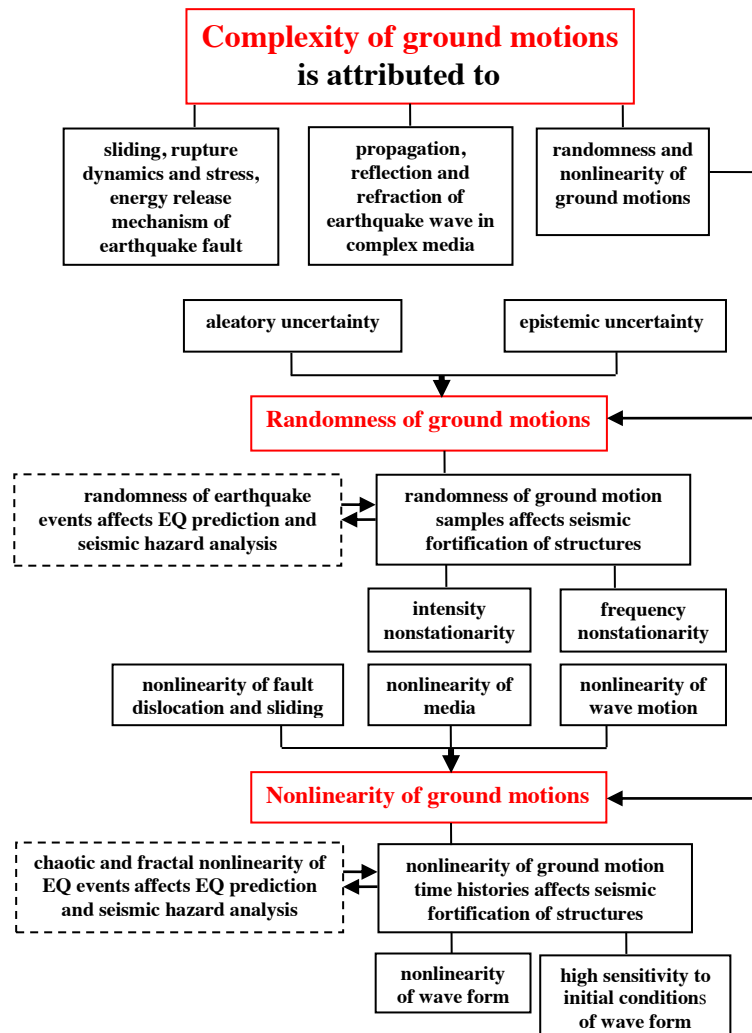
Complexity of ground motions is attributed to

sliding, rupture dynamics and stress, energy release mechanism of earthquake fault

propagation, reflection and refraction of earthquake wave in complex media

randomness and nonlinearity of ground motions

aleatory uncertainty

epistemic uncertainty

Randomness of ground motions

randomness of earthquake events affects EQ prediction and seismic hazard analysis

randomness of ground motion samples affects seismic fortification of structures

intensity nonstationarity

frequency nonstationarity

nonlinearity of fault dislocation and sliding

nonlinearity of media

nonlinearity of wave motion

Nonlinearity of ground motions

chaotic and fractal nonlinearity of EQ events affects EQ prediction and seismic hazard analysis

nonlinearity of ground motion time histories affects seismic fortification of structures

nonlinearity of wave form

high sensitivity to initial conditions of wave form